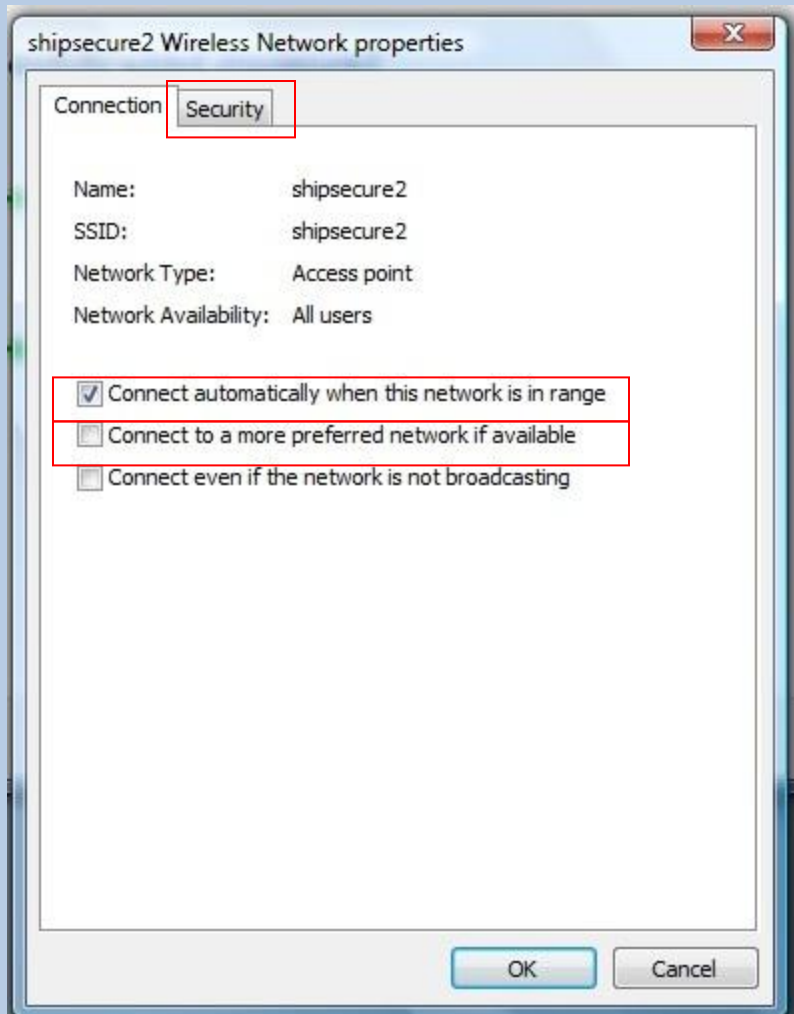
shipsecure2 Wireless Network properties

Connection | Security

| | |
|---|---|
| Name: | shipsecure2 |
| SSID: | shipsecure2 |
| Network Type: | Access point |
| Network Availability: | All users |

☑ Connect automatically when this network is in range
☐ Connect to a more preferred network if available
☐ Connect even if the network is not broadcasting

OK Cancel